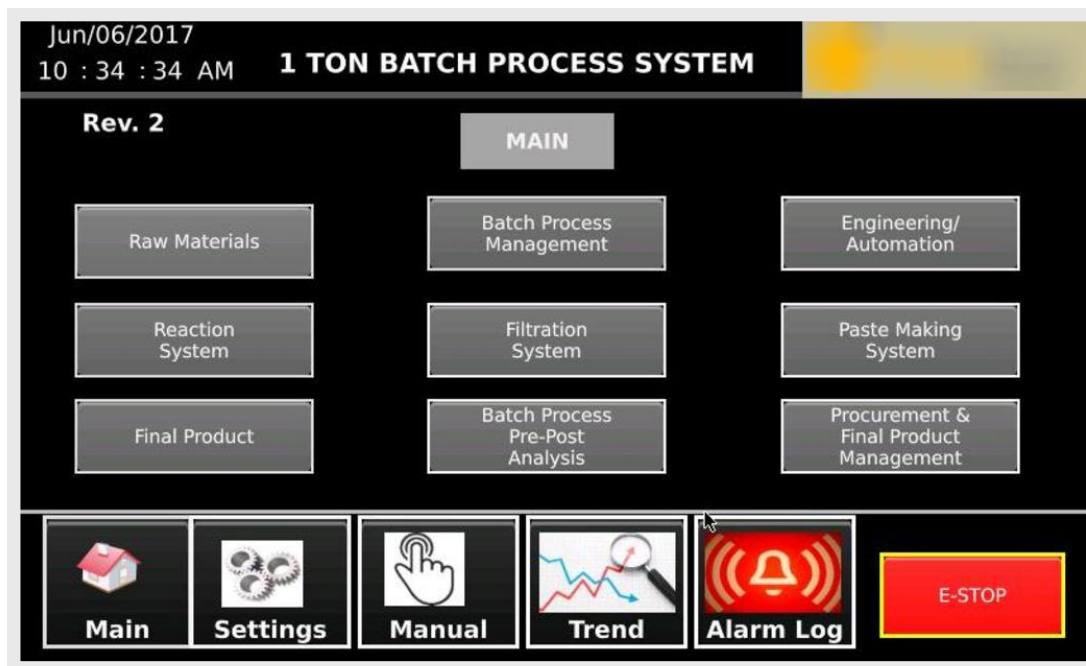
Jun/06/2017
10 : 34 : 34 AM

1 TON BATCH PROCESS SYSTEM

Rev. 2

MAIN

Raw Materials

Batch Process Management

Engineering/ Automation

Reaction System

Filtration System

Paste Making System

Final Product

Batch Process Pre-Post Analysis

Procurement & Final Product Management

Main

Settings

Manual

Trend

Alarm Log

E-STOP